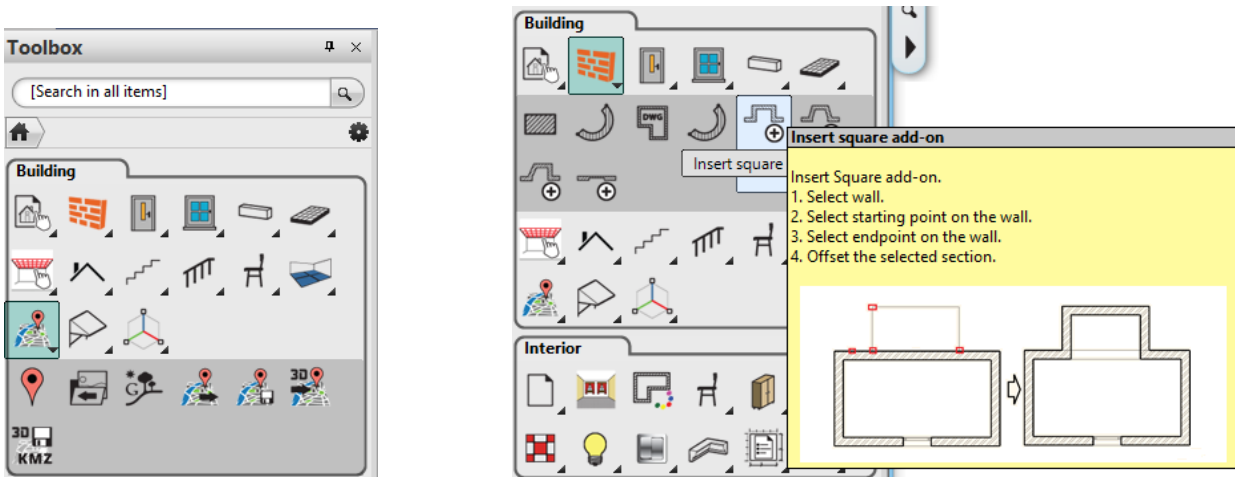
Toolbox

[Search in all items]

Building

3D KMZ

Building

DWG

Insert square

Interior

Insert square add-on

Insert Square add-on.
1. Select wall.
2. Select starting point on the wall.
3. Select endpoint on the wall.
4. Offset the selected section.